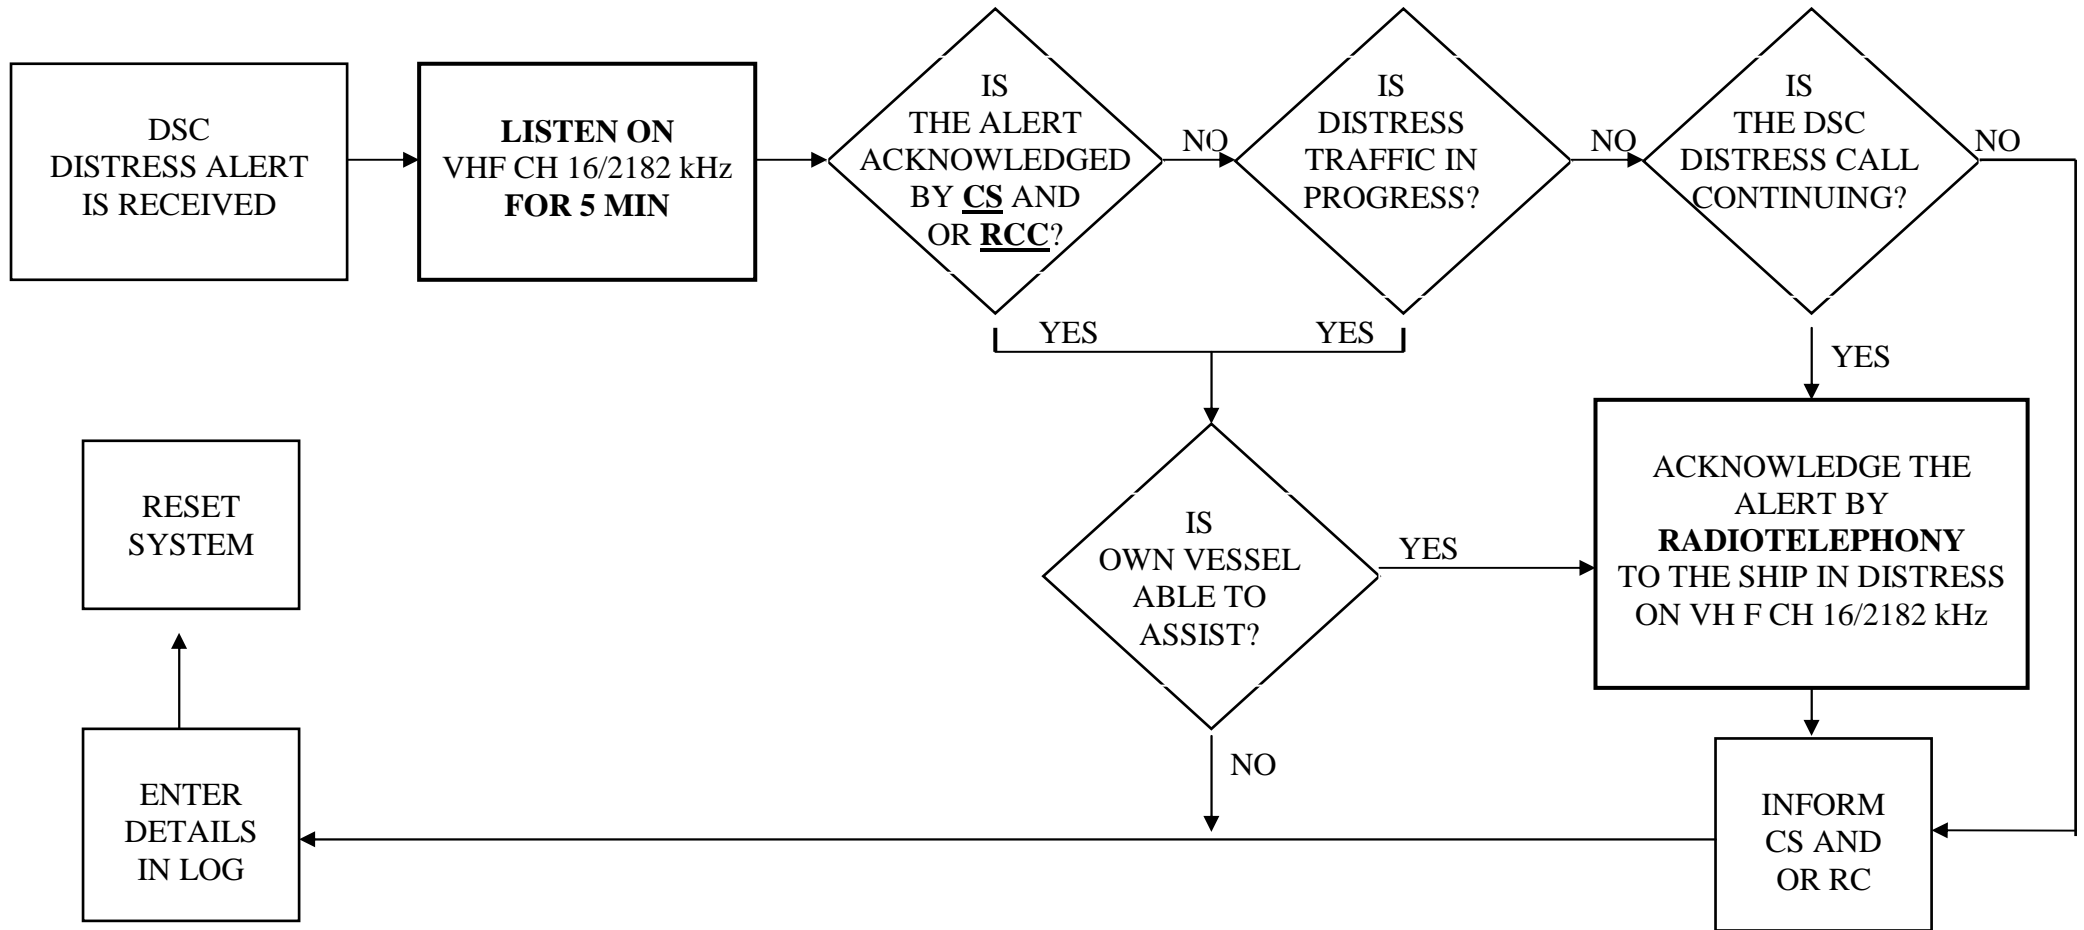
DSC
DISTRESS ALERT
IS RECEIVED

LISTEN ON
VHF CH 16/2182 kHz
FOR 5 MIN

IS
THE ALERT
ACKNOWLEDGED
BY CS AND
OR RCC?

NO

IS
DISTRESS
TRAFFIC IN
PROGRESS?

NO

IS
THE DSC
DISTRESS CALL
CONTINUING?

NO

YES

YES

YES

IS
OWN VESSEL
ABLE TO
ASSIST?

YES

ACKNOWLEDGE THE
ALERT BY
RADIOTELEPHONY
TO THE SHIP IN DISTRESS
ON VH F CH 16/2182 kHz

NO

RESET
SYSTEM

ENTER
DETAILS
IN LOG

INFORM
CS AND
OR RC